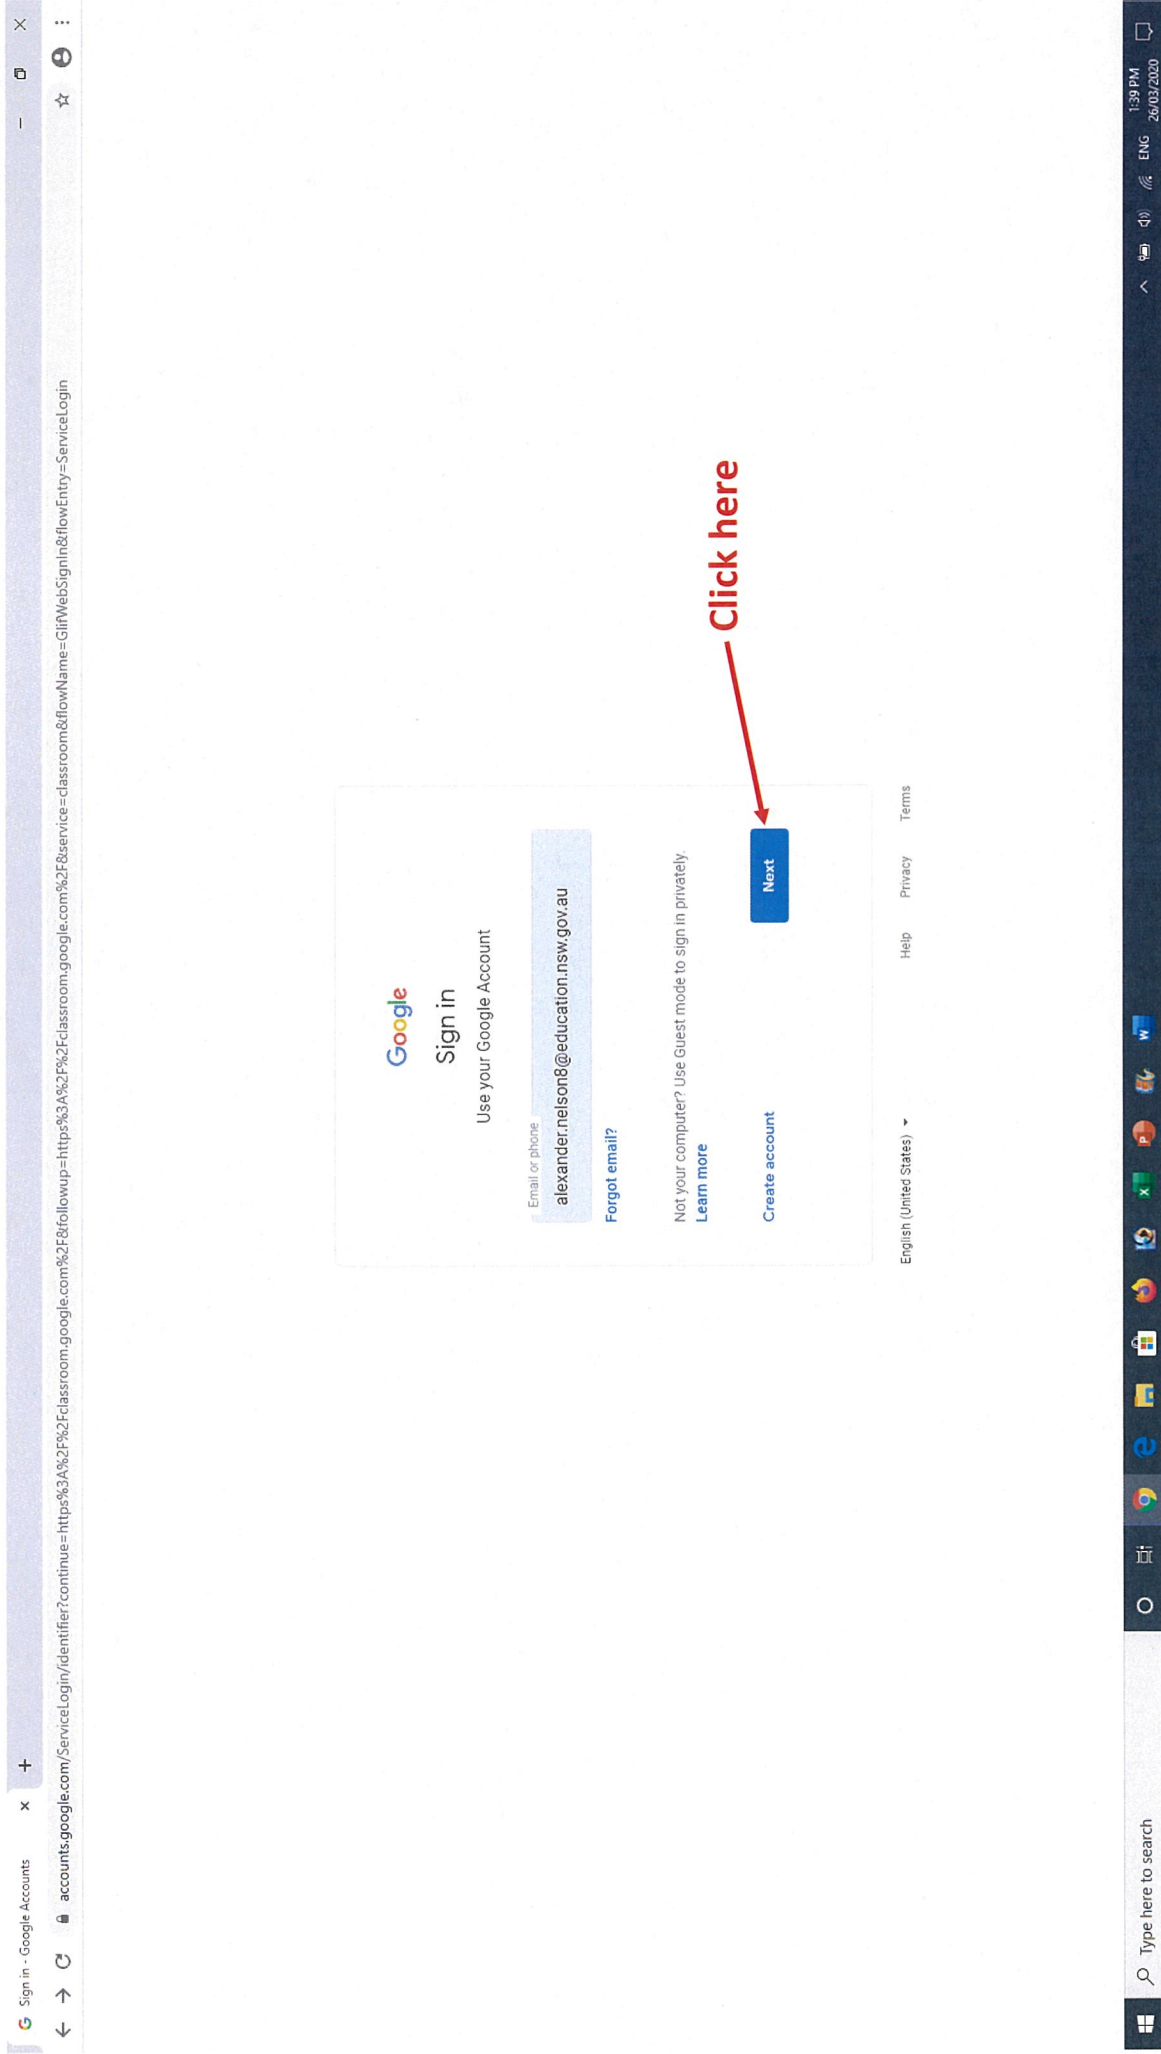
Sign in - Google Accounts ×
+
accounts.google.com/ServiceLogin/identifier?continue=https%3A%2F%2Fclassroom.google.com%2F&followup=https%3A%2F%2Fclassroom.google.com%2F&service=classroom&flowName=GlifWebSignIn&flowEntry=ServiceLogin

Google
Sign in
Use your Google Account

Email or phone
alexander.nelson8@education.nsw.gov.au

Forgot email?

Not your computer? Use Guest mode to sign in privately.
Learn more

Create account

Next

Click here

English (United States)
Help
Privacy
Terms

Type here to search
ENG
1:39 PM
26/03/2020